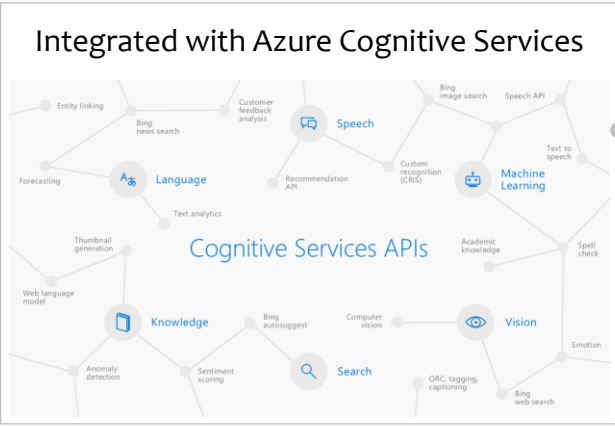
Integrated with Azure Cognitive Services

Entity linking

Bing news search

Customer feedback analysis

Speech

Bing image search

Speech API

Text to speech

Forecasting

Language

Recommendation API

Custom recognition (CRIS)

Machine Learning

Text analytics

Cognitive Services APIs

Thumbnail generation

Academic knowledge

Spell check

Web language model

Knowledge

Bing autosuggest

Computer vision

Vision

Emotion

Anomaly detection

Sentiment scoring

Search

ORC, tagging, captioning

Bing web search